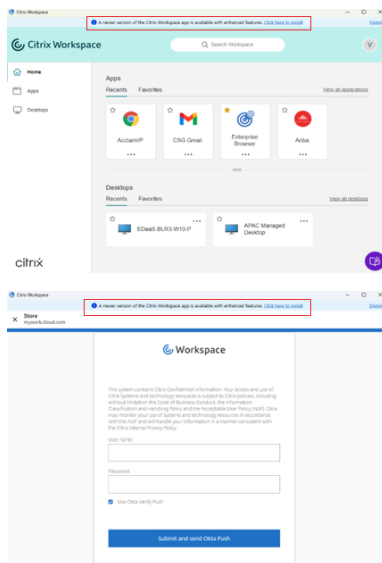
Citrix Workspace

A newer version of the Citrix Workspace app is available with enhanced features. Click here to install

Dismiss

Citrix Workspace

Search Workspace

V

Home

Apps

Desktops

Apps

Recents Favorites

View all applications

AcclaimIP

CSG Gmail

Enterprise Browser

Ariba

Desktops

Recents Favorites

View all desktops

EDaaS-BLR3-W10-P

APAC Managed Desktop

citrix

Citrix Workspace

A newer version of the Citrix Workspace app is available with enhanced features. Click here to install

Dismiss

Store
mywork.cloud.com

Workspace

This system contains Citrix Confidential Information. Your access and use of Citrix Systems and technology resources is subject to Citrix policies, including without limitation the Code of Business Conduct, the Information Classification and Handling Policy and the Acceptable User Policy (AUP). Citrix may monitor your use of systems and technology resources in accordance with the AUP and will handle your information in a manner consistent with the Citrix Internal Privacy Policy.

User name

Password

Use Okta Verify Push

Submit and send Okta Push